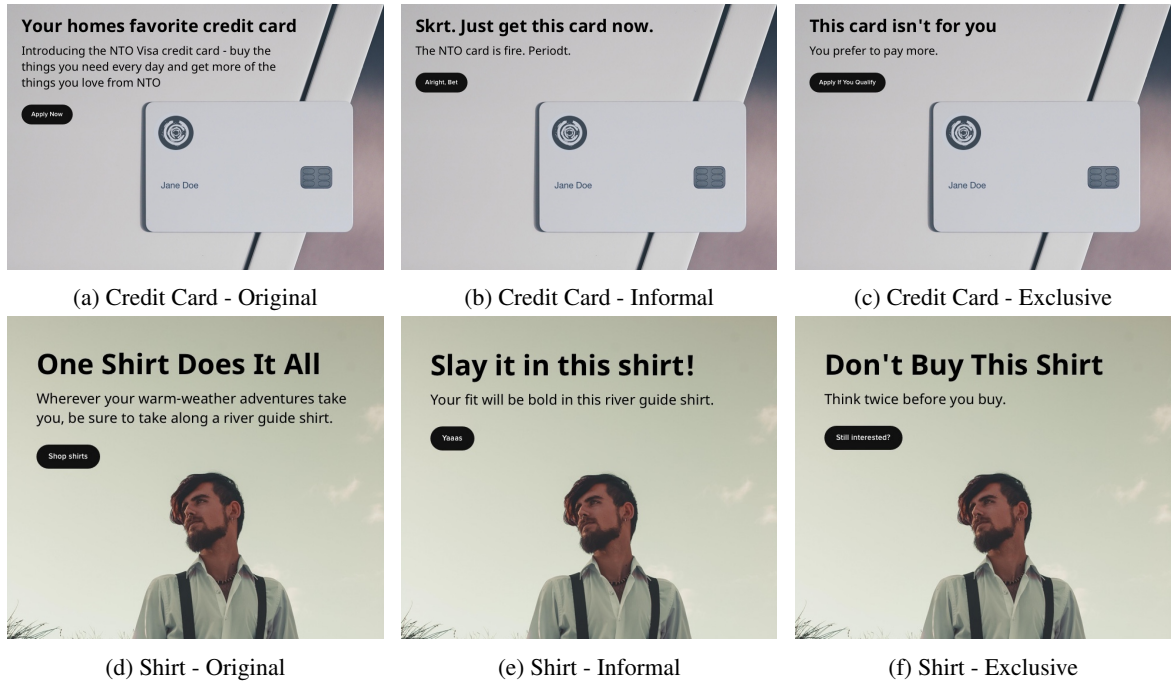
Your homes favorite credit card

Introducing the NTO Visa credit card - buy the things you need every day and get more of the things you love from NTO

Apply Now

Jane Doe

(a) Credit Card - Original

Skrt. Just get this card now.

The NTO card is fire. Periodt.

Alright, Bet

Jane Doe

(b) Credit Card - Informal

This card isn't for you

You prefer to pay more.

Apply If You Qualify

Jane Doe

(c) Credit Card - Exclusive

One Shirt Does It All

Wherever your warm-weather adventures take you, be sure to take along a river guide shirt.

Shop shirts

(d) Shirt - Original

Slay it in this shirt!

Your fit will be bold in this river guide shirt.

Yaaas

(e) Shirt - Informal

Don't Buy This Shirt

Think twice before you buy.

Still interested?

(f) Shirt - Exclusive